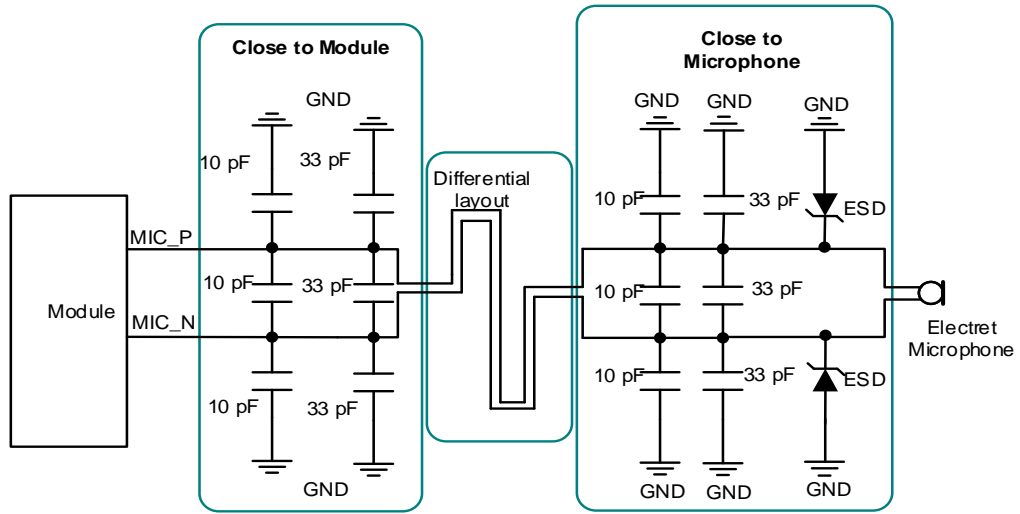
Close to Module

GND

10 pF

33 pF

Module

MIC_P

10 pF

33 pF

MIC_N

10 pF

33 pF

GND

Differential layout

Close to Microphone

GND

GND

GND

10 pF

33 pF

ESD

10 pF

33 pF

Electret Microphone

10 pF

33 pF

ESD

GND

GND

GND